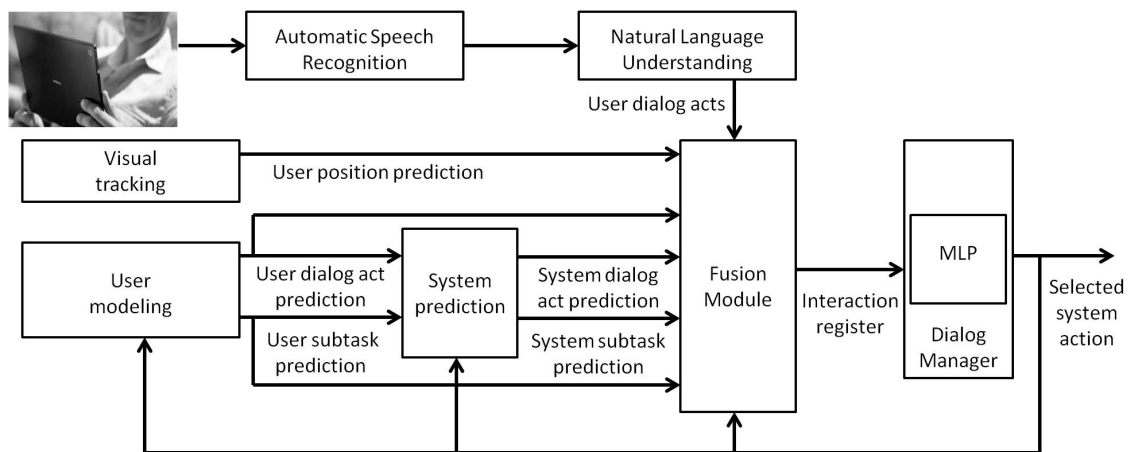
Automatic Speech Recognition

Natural Language Understanding

User dialog acts

Visual tracking

User position prediction

User modeling

User dialog act prediction

User subtask prediction

System prediction

System dialog act prediction

System subtask prediction

Fusion Module

Interaction register

MLP

Dialog Manager

Selected system action